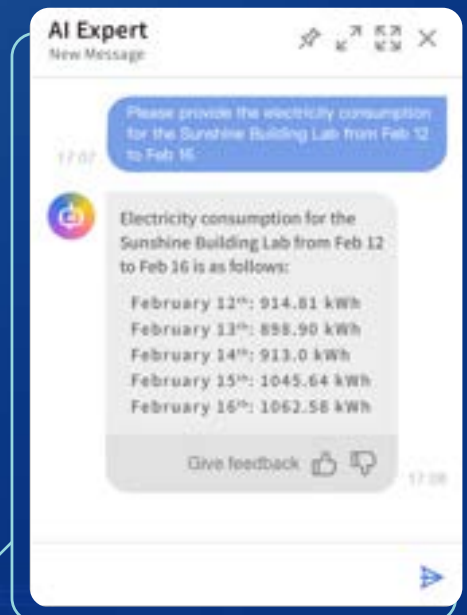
AI Expert
New Message

Please provide the electricity consumption for the Sunshine Building Lab from Feb 12 to Feb 16

17:07

Electricity consumption for the Sunshine Building Lab from Feb 12 to Feb 16 is as follows:

February 12$^{th}$: 914.81 kWh
February 13$^{th}$: 898.90 kWh
February 14$^{th}$: 913.0 kWh
February 15$^{th}$: 1045.64 kWh
February 16$^{th}$: 1062.58 kWh

Give feedback

17:08